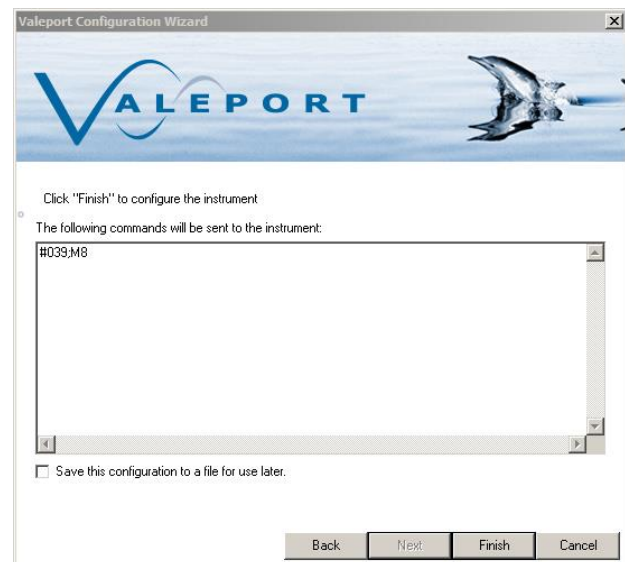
Valeport Configuration Wizard

VALEPORT

Click "Finish" to configure the instrument

The following commands will be sent to the instrument:

#039;M8

Save this configuration to a file for use later.

Back Next Finish Cancel